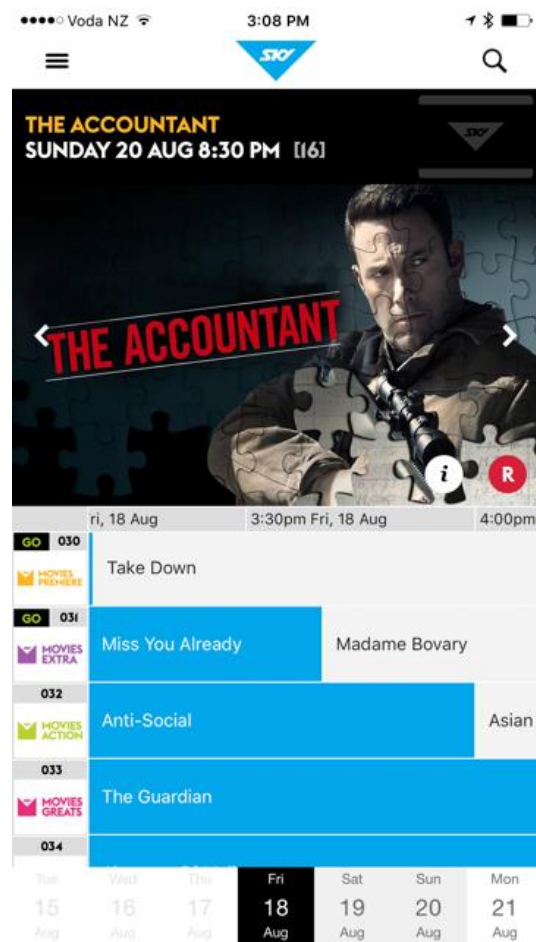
Voda NZ 3:08 PM

SKY

THE ACCOUNTANT
SUNDAY 20 AUG 8:30 PM [16]

SKY

THE ACCOUNTANT

i R

ri, 18 Aug 3:30pm Fri, 18 Aug 4:00pm

GO 030
MOVIES PREMIERE
Take Down

GO 031
MOVIES EXTRA
Miss You Already
Madame Bovary

032
MOVIES ACTION
Anti-Social
Asian

033
MOVIES GREATS
The Guardian

034

Tue 15 Aug
Wed 16 Aug
Thu 17 Aug
Fri 18 Aug
Sat 19 Aug
Sun 20 Aug
Mon 21 Aug